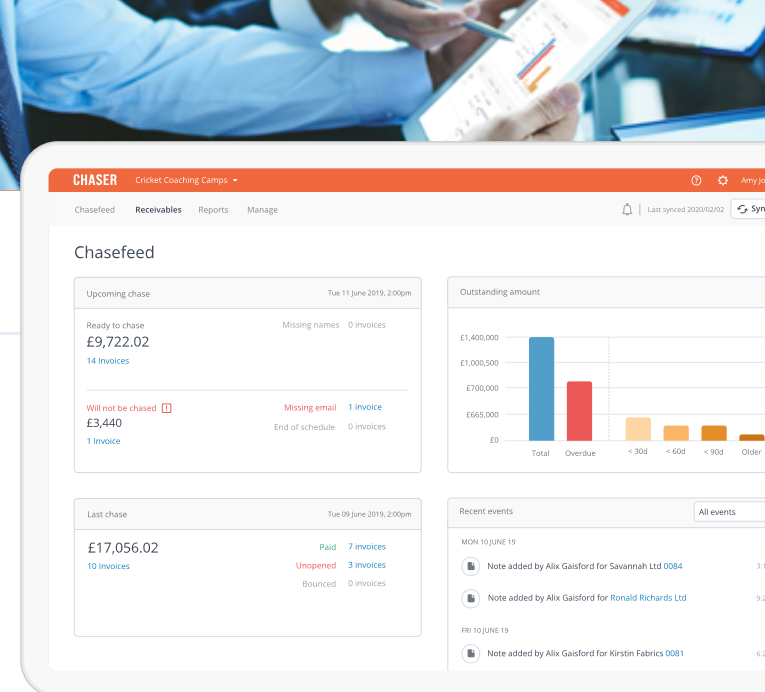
CHASER Cricket Coaching Camps

Amy jo

Chasefeed Receivables Reports Manage

Last synced 2020/02/02 Syn

Chasefeed

Upcoming chase Tue 11 June 2019, 2:00pm

Ready to chase
£9,722.02
14 Invoices

Missing names 0 invoices

Will not be chased !
£3,440
1 Invoice

Missing email 1 invoice
End of schedule 0 invoices

Outstanding amount

£1,400,000
£1,000,500
£700,000
£665,000
£0

Total Overdue < 30d < 60d < 90d Older

Last chase Tue 09 June 2019, 2:00pm

£17,056.02
10 Invoices

Paid 7 invoices
Unopened 3 invoices
Bounced 0 invoices

Recent events All events

MON 10 JUNE 19

Note added by Alix Gaisford for Savannah Ltd 0084 3:1

Note added by Alix Gaisford for Ronald Richards Ltd 9:2

FRI 10 JUNE 19

Note added by Alix Gaisford for Kirstin Fabrics 0081 6:2